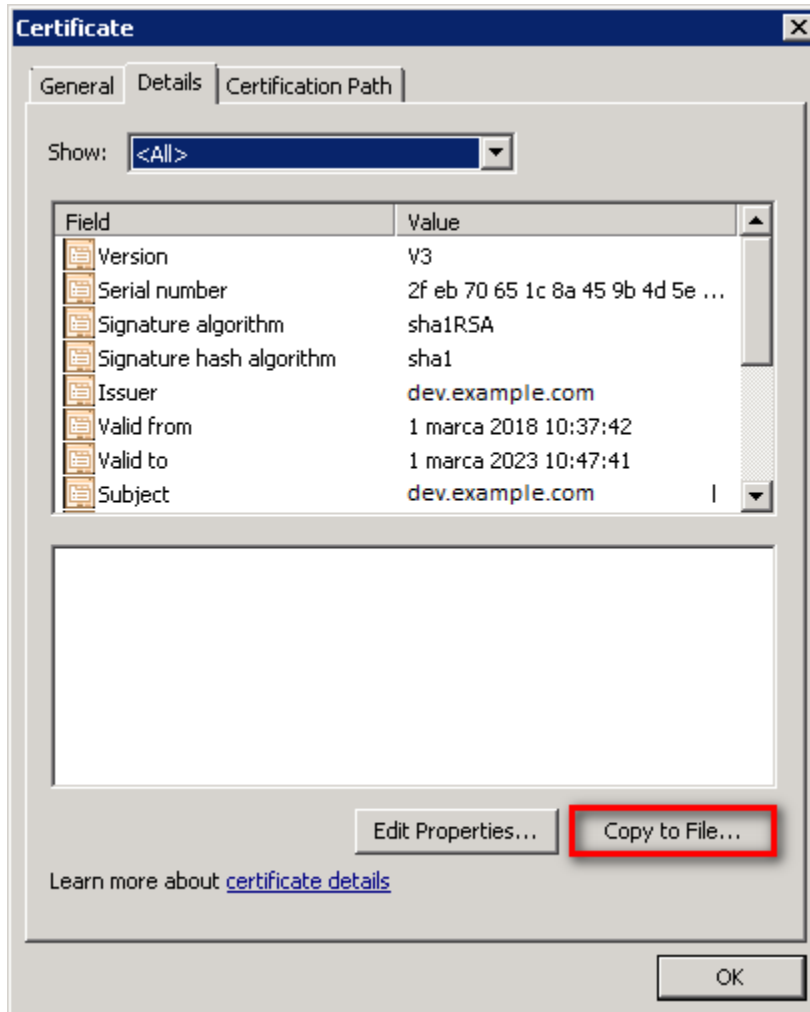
Certificate

General | Details | Certification Path

Show: <All>

| Field | Value |
|---|---|
| Version | V3 |
| Serial number | 2f eb 70 65 1c 8a 45 9b 4d 5e ... |
| Signature algorithm | sha1RSA |
| Signature hash algorithm | sha1 |
| Issuer | dev.example.com |
| Valid from | 1 marca 2018 10:37:42 |
| Valid to | 1 marca 2023 10:47:41 |
| Subject | dev.example.com |

Edit Properties... Copy to File...

Learn more about certificate details

OK